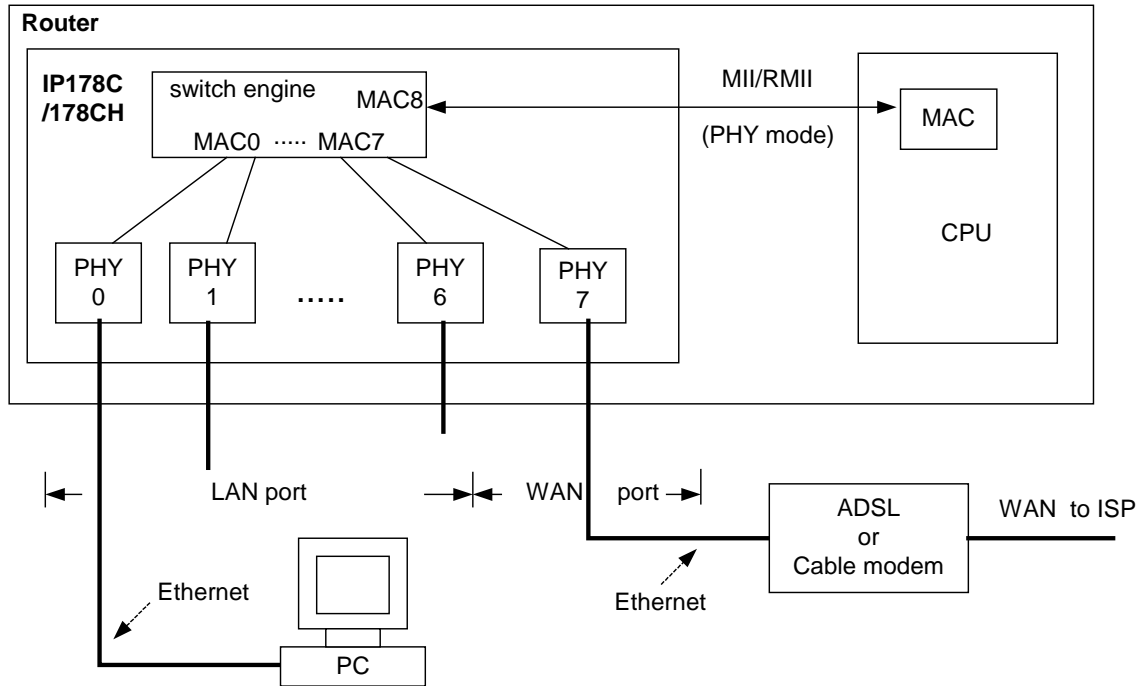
Router

IP178C /178CH

switch engine

MAC8

MAC0 ····· MAC7

MII/RMII

(PHY mode)

MAC

CPU

PHY 0

PHY 1

.....

PHY 6

PHY 7

LAN port

WAN port

ADSL or Cable modem

WAN to ISP

Ethernet

Ethernet

PC